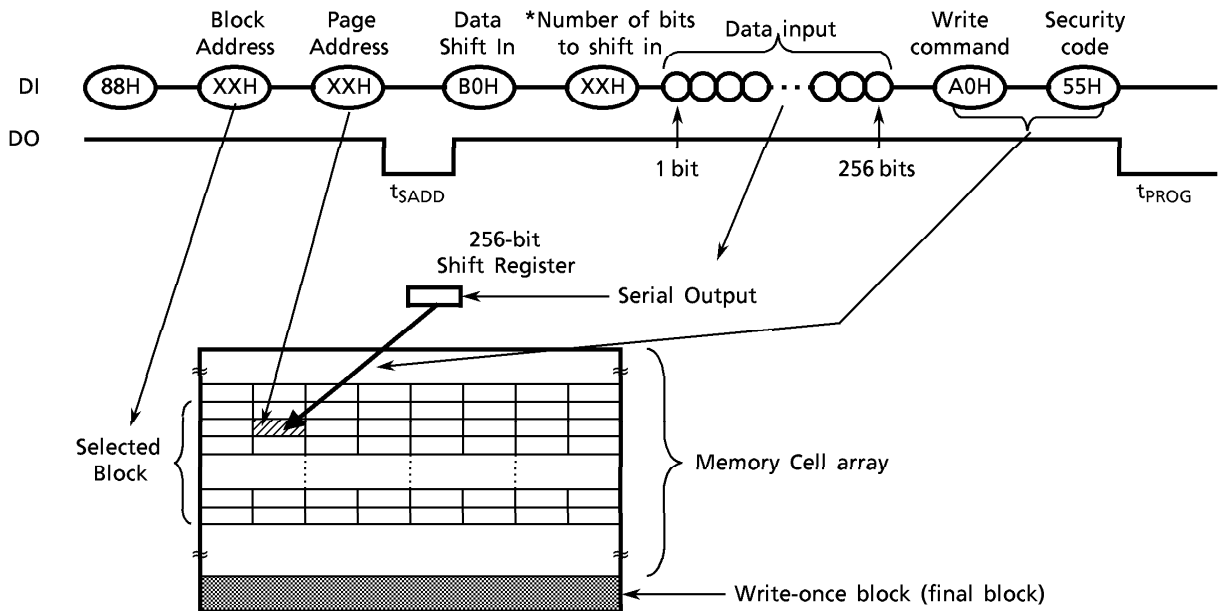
Block Address

Page Address

Data Shift In

*Number of bits to shift in

Data input

Write command

Security code

DI

88H

XXH

XXH

B0H

XXH

A0H

55H

DO

$t_{SADD}$

1 bit

256 bits

$t_{PROG}$

256-bit Shift Register

Serial Output

Selected Block

Memory Cell array

Write-once block (final block)